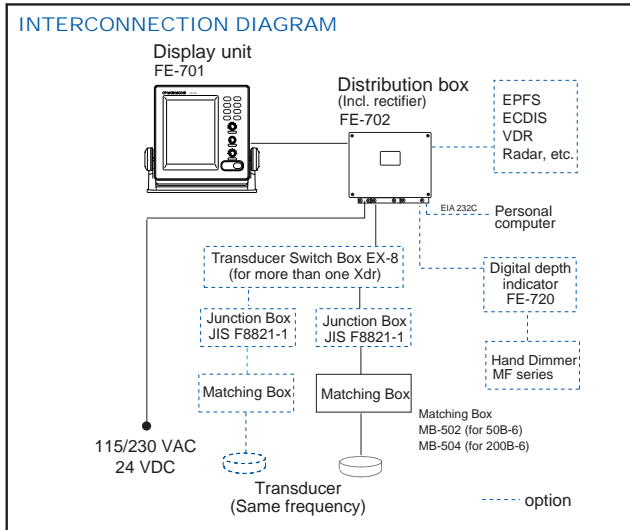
INTERCONNECTION DIAGRAM

Display unit
FE-701

Distribution box
(Incl. rectifier)
FE-702

EPFS
ECDIS
VDR
Radar, etc.

EIA 232C

Personal computer

Transducer Switch Box EX-8
(for more than one Xdr)

Digital depth indicator
FE-720

Junction Box
JIS F8821-1

Junction Box
JIS F8821-1

Hand Dimmer
MF series

Matching Box

Matching Box

Matching Box
MB-502 (for 50B-6)
MB-504 (for 200B-6)

115/230 VAC
24 VDC

Transducer
(Same frequency)

option